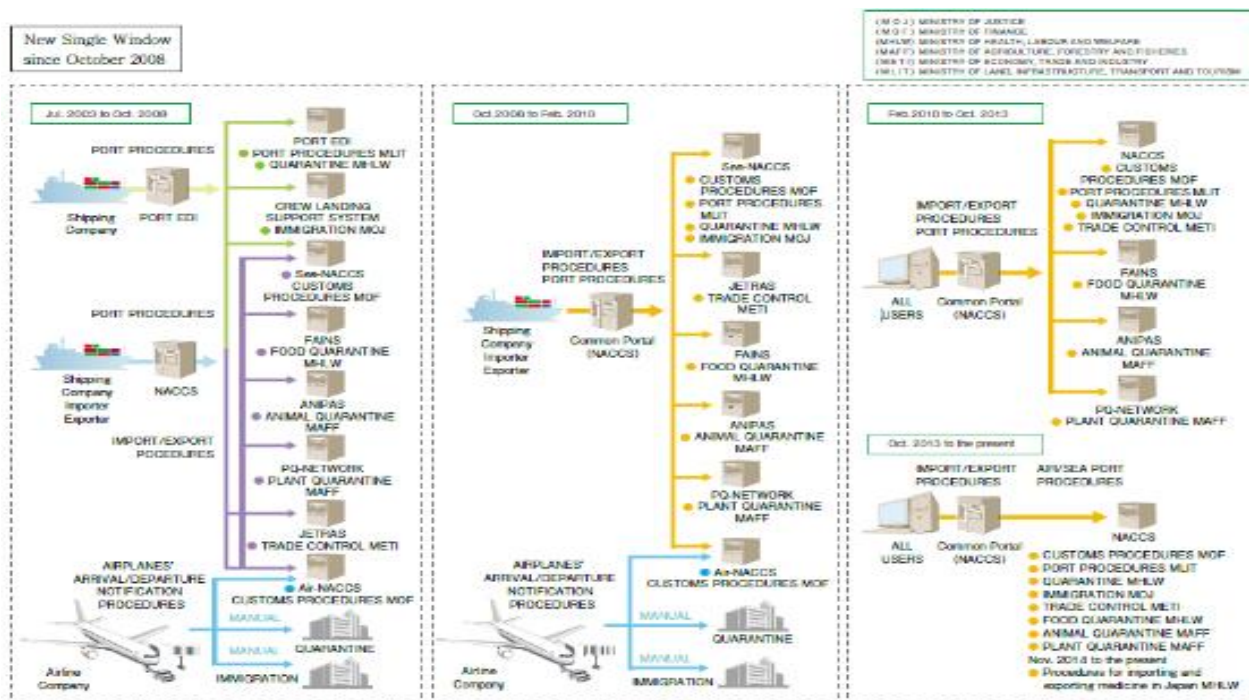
New Single Window since October 2008

(M O J) MINISTRY OF JUSTICE
(M O F) MINISTRY OF FINANCE
(MHLW) MINISTRY OF HEALTH, LABOUR AND WELFARE
(MAFF) MINISTRY OF AGRICULTURE, FORESTRY AND FISHERIES
(METI) MINISTRY OF ECONOMY, TRADE AND INDUSTRY
(MLIT) MINISTRY OF LAND, INFRASTRUCTURE, TRANSPORT AND TOURISM

Jul. 2003 to Oct. 2008

PORT PROCEDURES
Shipping Company
PORT EDI
PORT EDI
PORT PROCEDURES MLIT
QUARANTINE MHLW
CREW LANDING SUPPORT SYSTEM
IMMIGRATION MOJ
Sea-NACCS
CUSTOMS PROCEDURES MOF
PORT PROCEDURES
Shipping Company Importer Exporter
NACCS
FAINS
FOOD QUARANTINE MHLW
ANIPAS
ANIMAL QUARANTINE MAFF
IMPORT/EXPORT PROCEDURES
PQ-NETWORK
PLANT QUARANTINE MAFF
JETRAS
TRADE CONTROL METI
AIRPLANES' ARRIVAL/DEPARTURE NOTIFICATION PROCEDURES
Air-NACCS
CUSTOMS PROCEDURES MOF
MANUAL
MANUAL
QUARANTINE
IMMIGRATION
Airline Company

Oct.2008 to Feb. 2010

Sea-NACCS
CUSTOMS PROCEDURES MOF
PORT PROCEDURES MLIT
QUARANTINE MHLW
IMMIGRATION MOJ
IMPORT/EXPORT PROCEDURES PORT PROCEDURES
Shipping Company Importer Exporter
Common Portal (NACCS)
JETRAS
TRADE CONTROL METI
FAINS
FOOD QUARANTINE MHLW
ANIPAS
ANIMAL QUARANTINE MAFF
PQ-NETWORK
PLANT QUARANTINE MAFF
AIRPLANES' ARRIVAL/DEPARTURE NOTIFICATION PROCEDURES
Air-NACCS
CUSTOMS PROCEDURES MOF
MANUAL
QUARANTINE
MANUAL
IMMIGRATION
Airline Company

Feb.2010 to Oct. 2013

IMPORT/EXPORT PROCEDURES PORT PROCEDURES
ALL USERS
Common Portal (NACCS)
NACCS
CUSTOMS PROCEDURES MOF
PORT PROCEDURES MLIT
QUARANTINE MHLW
IMMIGRATION MOJ
TRADE CONTROL METI
FAINS
FOOD QUARANTINE MHLW
ANIPAS
ANIMAL QUARANTINE MAFF
PQ-NETWORK
PLANT QUARANTINE MAFF

Oct. 2013 to the present

IMPORT/EXPORT PROCEDURES
AIR/SEA PORT PROCEDURES
ALL USERS
Common Portal (NACCS)
NACCS
CUSTOMS PROCEDURES MOF
PORT PROCEDURES MLIT
QUARANTINE MHLW
IMMIGRATION MOJ
TRADE CONTROL METI
FOOD QUARANTINE MHLW
ANIMAL QUARANTINE MAFF
PLANT QUARANTINE MAFF
Nov. 2014 to the present
Procedures for importing and exporting medicine in Japan MHLW